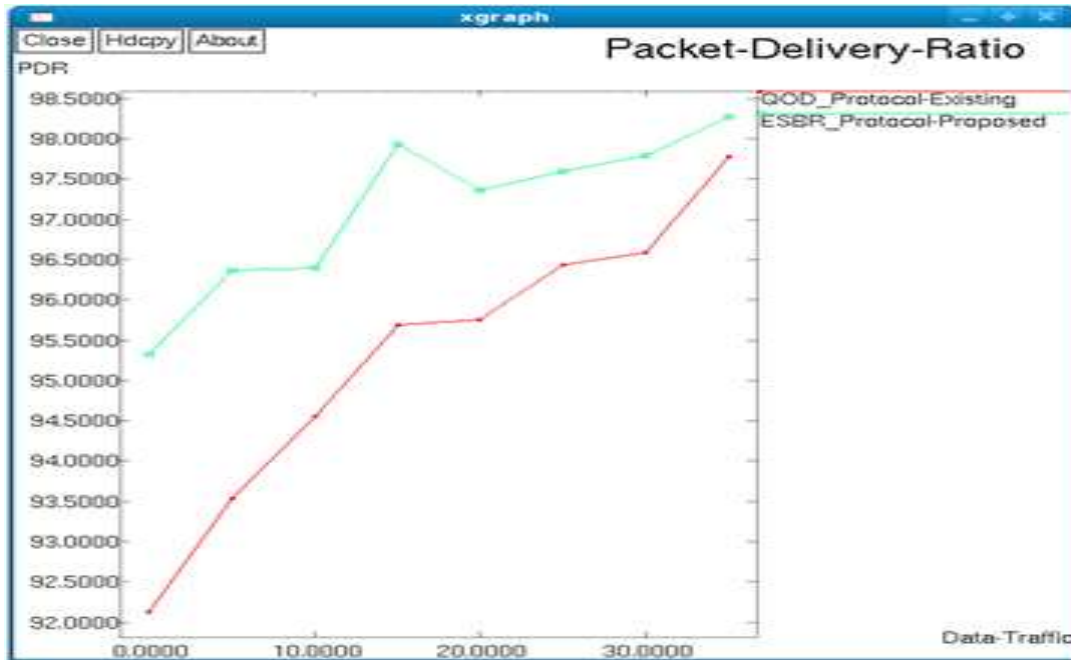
xgraph

Close Hdcpy About

Packet-Delivery-Ratio

PDR

98.5000
98.0000
97.5000
97.0000
96.5000
96.0000
95.5000
95.0000
94.5000
94.0000
93.5000
93.0000
92.5000
92.0000

QOD_Protocol-Existing
ESBR_Protocol-Proposed

0.0000 10.0000 20.0000 30.0000

Data-Traffic